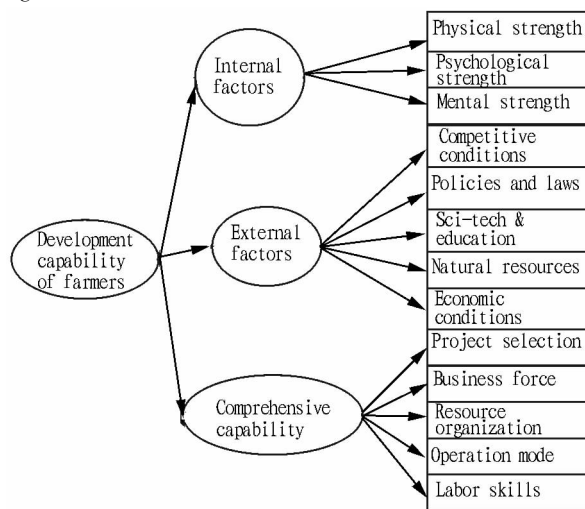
Development capability of farmers

Internal factors

Physical strength

Psychological strength

Mental strength

External factors

Competitive conditions

Policies and laws

Sci-tech & education

Natural resources

Economic conditions

Comprehensive capability

Project selection

Business force

Resource organization

Operation mode

Labor skills